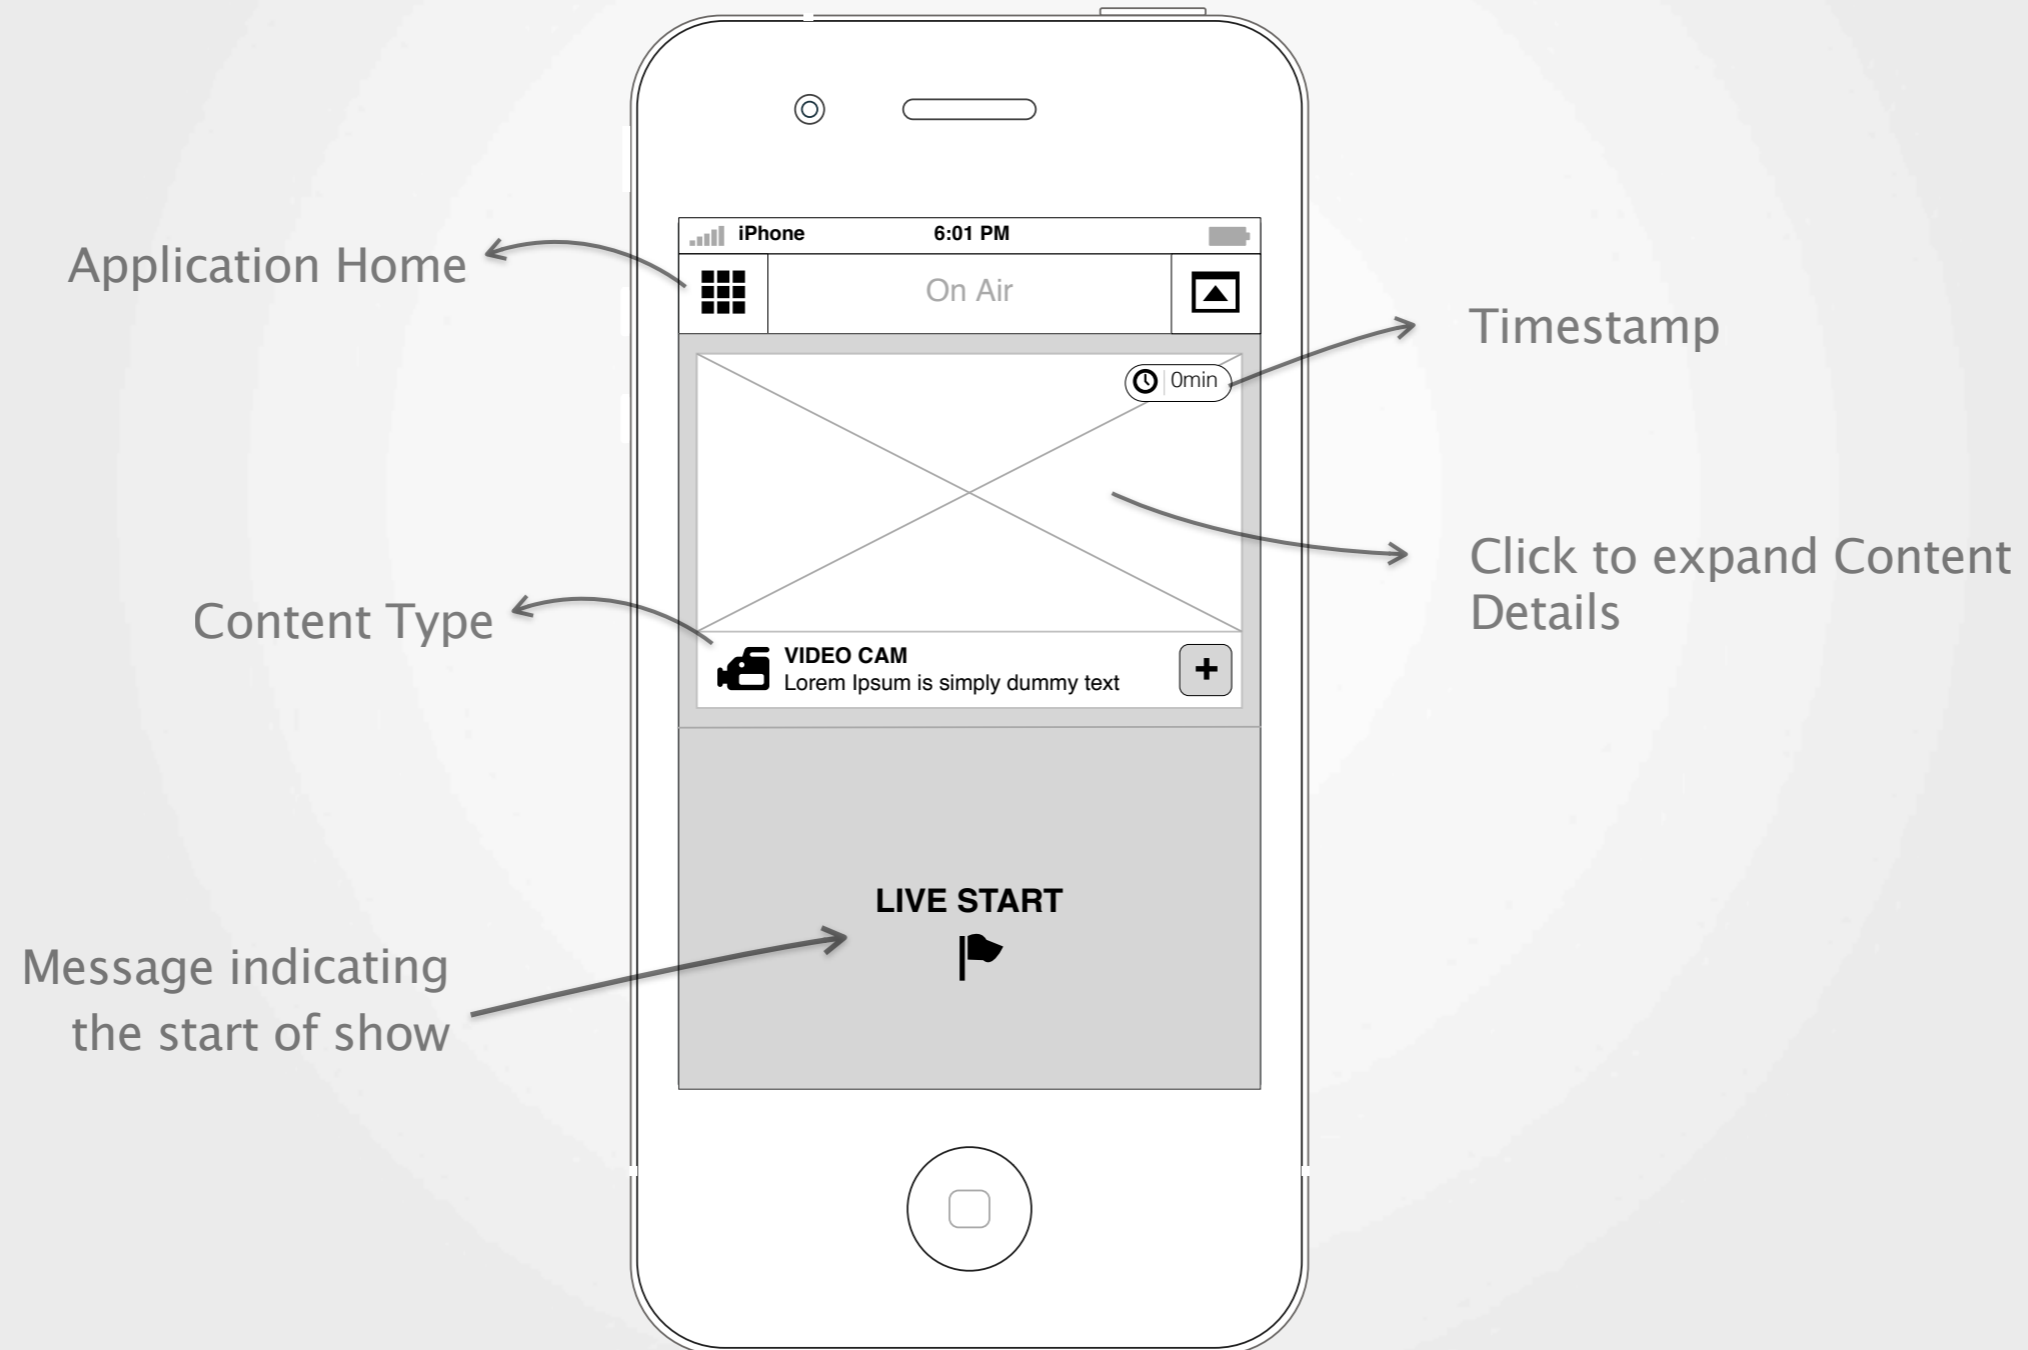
iPhone 6:01 PM

Application Home

On Air

Timestamp

0min

Click to expand Content Details

Content Type

VIDEO CAM
Lorem Ipsum is simply dummy text

+

LIVE START

Message indicating the start of show